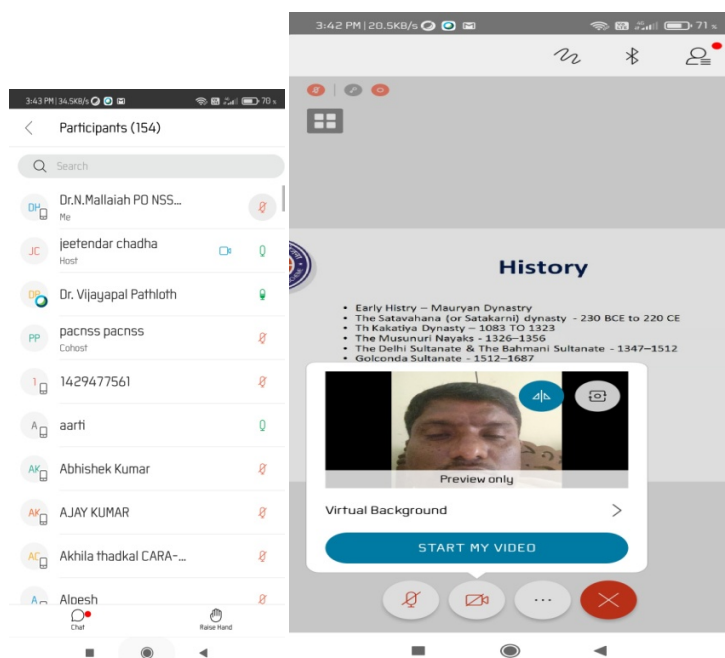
3:43 PM | 34.5KB/s

70

Participants (154)

Search

DM Dr.N.Mallaiah PO NSS...
Me

JC jeetendar chadha
Host

DP Dr. Vijayapal Pathloth

PP pacnss pacnss
Cohost

1 1429477561

A aarti

AK Abhishek Kumar

AK AJAY KUMAR

AC Akhila thadkal CARA-...

A Alpesh

Chat

Raise Hand

3:42 PM | 20.5KB/s

71

History

• Early Histry – Mauryan Dynastry
• The Satavahana (or Satakarni) dynasty - 230 BCE to 220 CE
• Th Kakatiya Dynasty – 1083 TO 1323
• The Musunuri Nayaks - 1326–1356
• The Delhi Sultanate & The Bahmani Sultanate - 1347–1512
• Golconda Sultanate - 1512–1687

Preview only

Virtual Background

START MY VIDEO